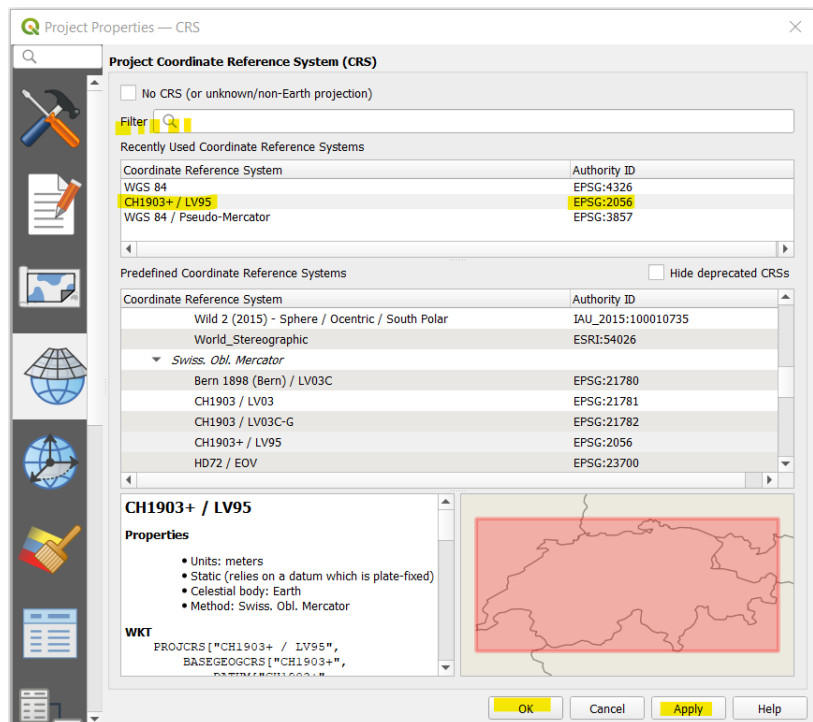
Project Properties — CRS

Project Coordinate Reference System (CRS)

No CRS (or unknown/non-Earth projection)

Filter

Recently Used Coordinate Reference Systems

| Coordinate Reference System | Authority ID |
|---|---|
| WGS 84 | EPSG:4326 |
| CH1903+ / LV95 | EPSG:2056 |
| WGS 84 / Pseudo-Mercator | EPSG:3857 |

Predefined Coordinate Reference Systems

Hide deprecated CRSs

| Coordinate Reference System | Authority ID |
|---|---|
| Wild 2 (2015) - Sphere / Ocentric / South Polar | IAU_2015:100010735 |
| World_Stereographic | ESRI:54026 |
| Swiss. Obl. Mercator | |
| Bern 1898 (Bern) / LV03C | EPSG:21780 |
| CH1903 / LV03 | EPSG:21781 |
| CH1903 / LV03C-G | EPSG:21782 |
| CH1903+ / LV95 | EPSG:2056 |
| HD72 / EOV | EPSG:23700 |

CH1903+ / LV95

Properties

• Units: meters
• Static (relies on a datum which is plate-fixed)
• Celestial body: Earth
• Method: Swiss. Obl. Mercator

WKT
PROJCRS["CH1903+ / LV95",
BASEGEOGCRS["CH1903+",
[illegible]

OK Cancel Apply Help